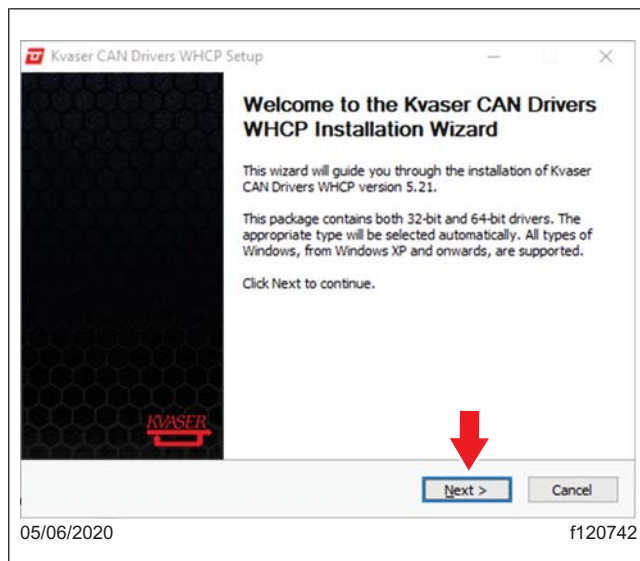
Kvaser CAN Drivers WHCP Setup

Welcome to the Kvaser CAN Drivers WHCP Installation Wizard

This wizard will guide you through the installation of Kvaser CAN Drivers WHCP version 5.21.

This package contains both 32-bit and 64-bit drivers. The appropriate type will be selected automatically. All types of Windows, from Windows XP and onwards, are supported.

Click Next to continue.

KVASER

Next >

Cancel

05/06/2020

f120742